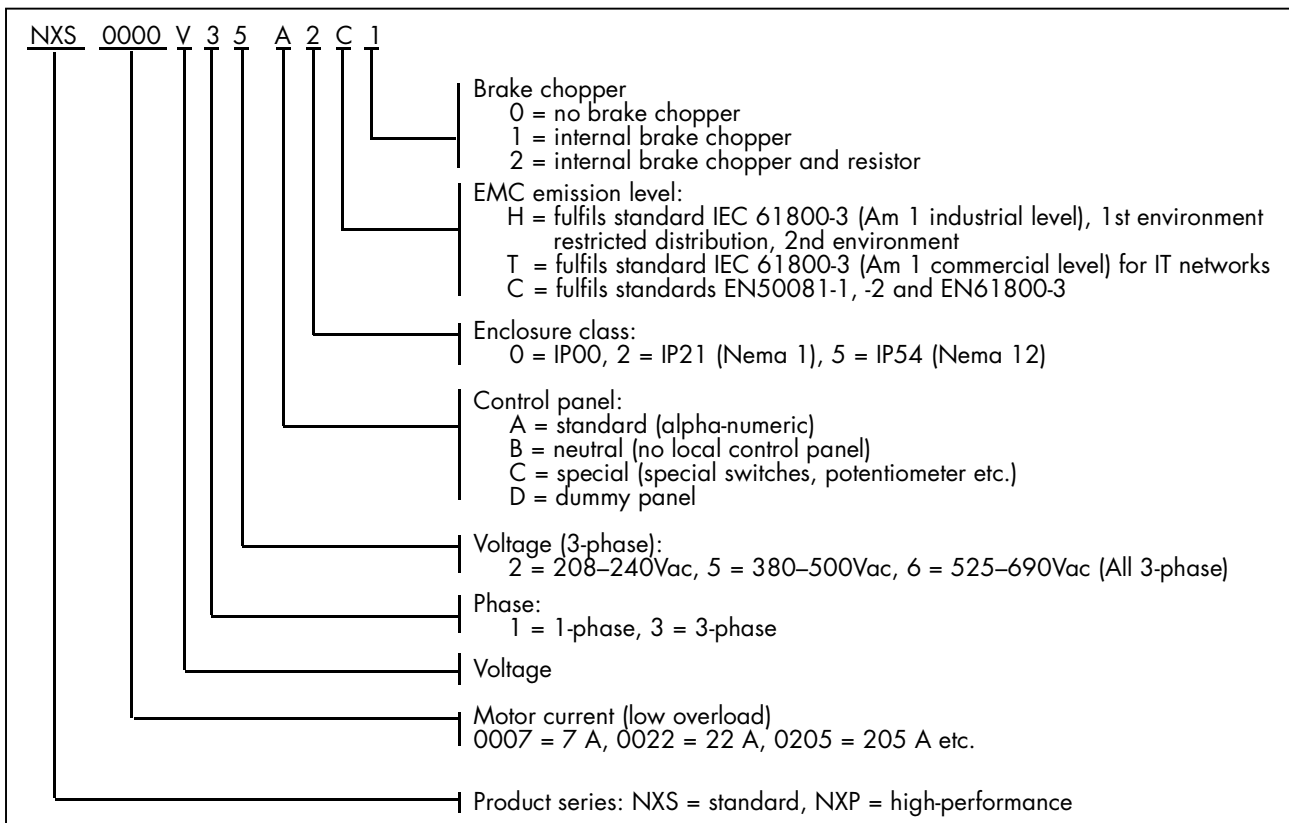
NXS 0000 V 3 5 A 2 C 1

Brake chopper
0 = no brake chopper
1 = internal brake chopper
2 = internal brake chopper and resistor

EMC emission level:
H = fulfils standard IEC 61800-3 (Am 1 industrial level), 1st environment restricted distribution, 2nd environment
T = fulfils standard IEC 61800-3 (Am 1 commercial level) for IT networks
C = fulfils standards EN50081-1, -2 and EN61800-3

Enclosure class:
0 = IP00, 2 = IP21 (Nema 1), 5 = IP54 (Nema 12)

Control panel:
A = standard (alpha-numeric)
B = neutral (no local control panel)
C = special (special switches, potentiometer etc.)
D = dummy panel

Voltage (3-phase):
2 = 208–240Vac, 5 = 380–500Vac, 6 = 525–690Vac (All 3-phase)

Phase:
1 = 1-phase, 3 = 3-phase

Voltage

Motor current (low overload)
0007 = 7 A, 0022 = 22 A, 0205 = 205 A etc.

Product series: NXS = standard, NXP = high-performance